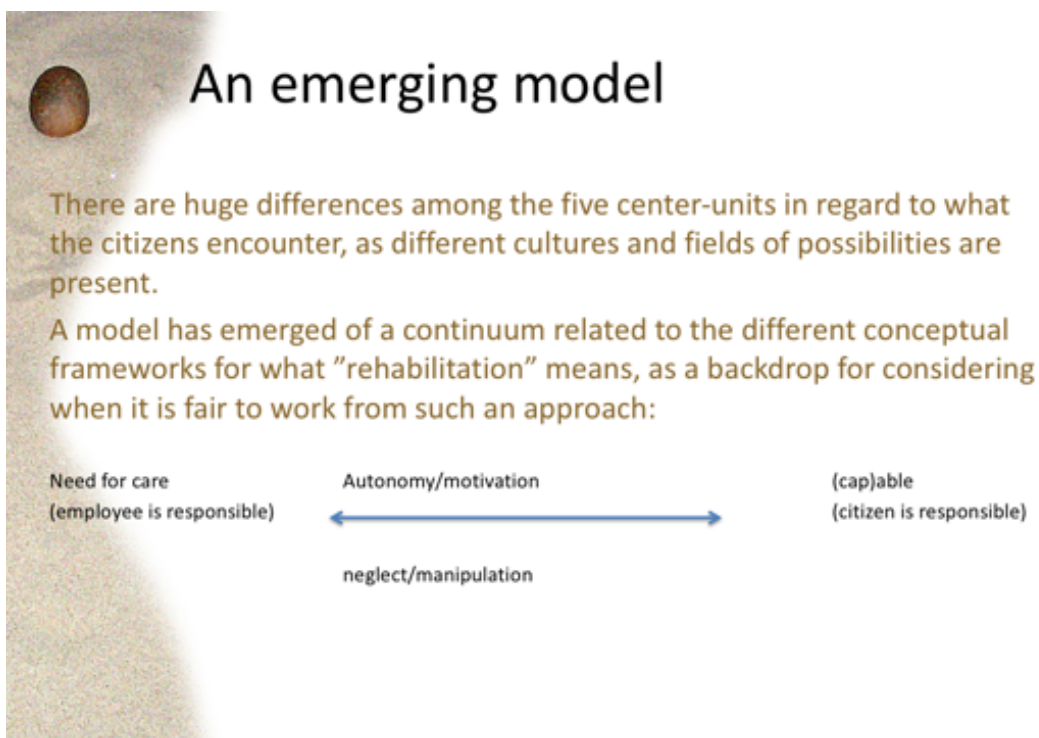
An emerging model

There are huge differences among the five center-units in regard to what the citizens encounter, as different cultures and fields of possibilities are present.

A model has emerged of a continuum related to the different conceptual frameworks for what ”rehabilitation” means, as a backdrop for considering when it is fair to work from such an approach:

Need for care
(employee is responsible)

Autonomy/motivation

(cap)able
(citizen is responsible)

neglect/manipulation